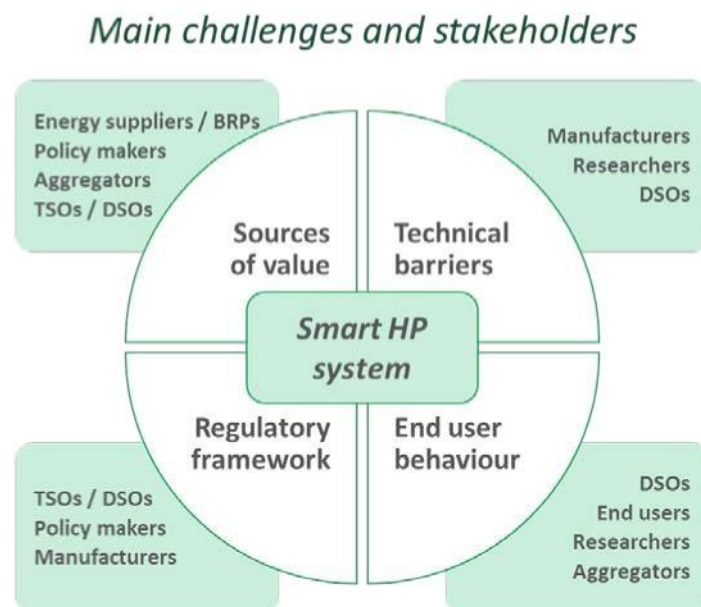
Main challenges and stakeholders

Energy suppliers / BRPs
Policy makers
Aggregators
TSOs / DSOs

Manufacturers
Researchers
DSOs

Sources of value

Technical barriers

Smart HP system

Regulatory framework

End user behaviour

TSOs / DSOs
Policy makers
Manufacturers

DSOs
End users
Researchers
Aggregators